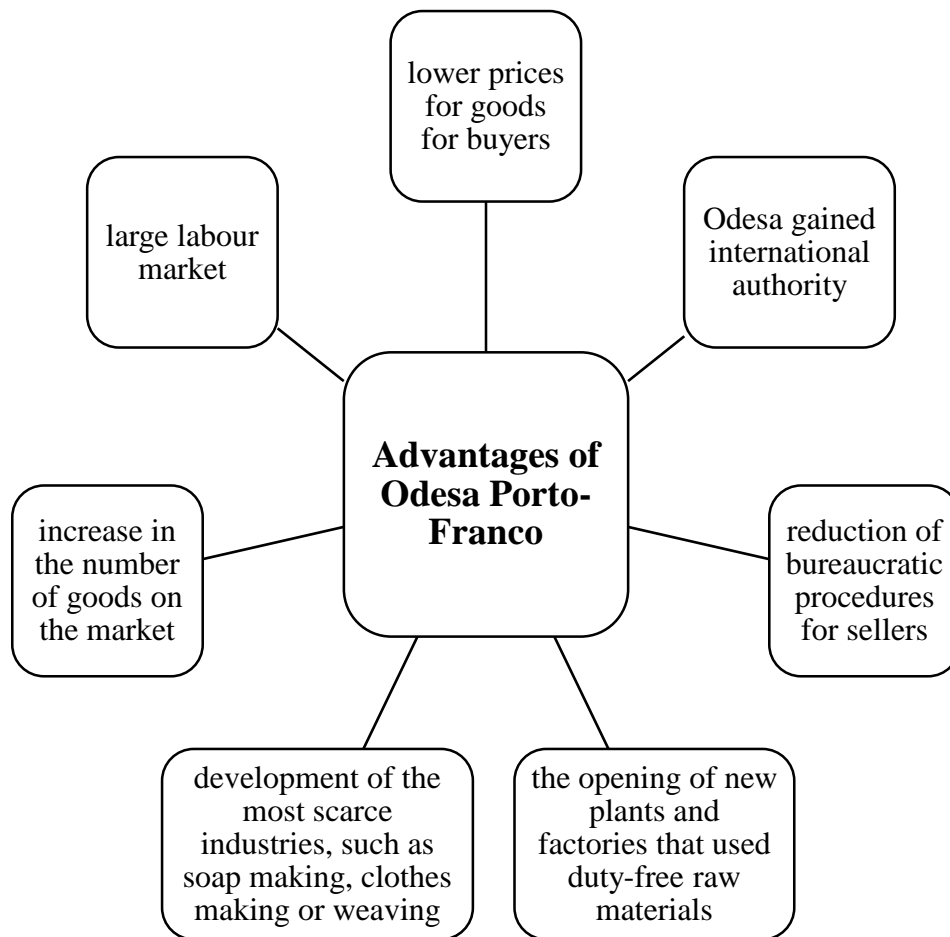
Advantages of Odesa Porto-Franco

lower prices for goods for buyers

Odesa gained international authority

reduction of bureaucratic procedures for sellers

the opening of new plants and factories that used duty-free raw materials

development of the most scarce industries, such as soap making, clothes making or weaving

increase in the number of goods on the market

large labour market